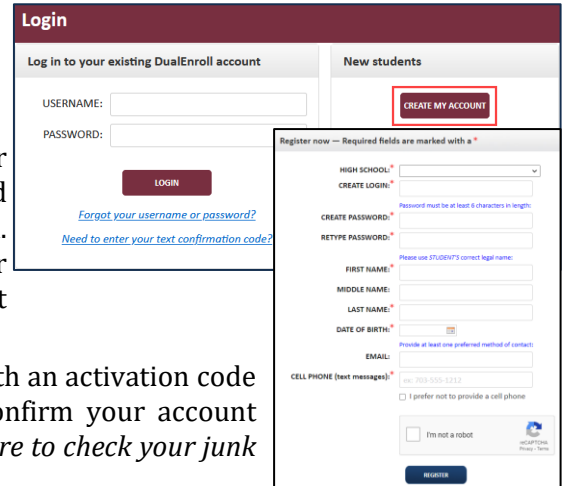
Login

Log in to your existing DualEnroll account

USERNAME:

PASSWORD:

LOGIN

Forgot your username or password?

Need to enter your text confirmation code?

New students

CREATE MY ACCOUNT

Register now — Required fields are marked with a *

HIGH SCHOOL:*

CREATE LOGIN:*

Password must be at least 6 characters in length:

CREATE PASSWORD:*

RETYPE PASSWORD:*

Please use STUDENT'S correct legal name:

FIRST NAME:*

MIDDLE NAME:

LAST NAME:*

DATE OF BIRTH:*

Provide at least one preferred method of contact:

EMAIL:

CELL PHONE (text messages):*

ex: 703-555-1212

I prefer not to provide a cell phone

I'm not a robot

reCAPTCHA
Privacy - Terms

REGISTER

r
d
.
r
t

th an activation code
onfirm your account
re to check your junk